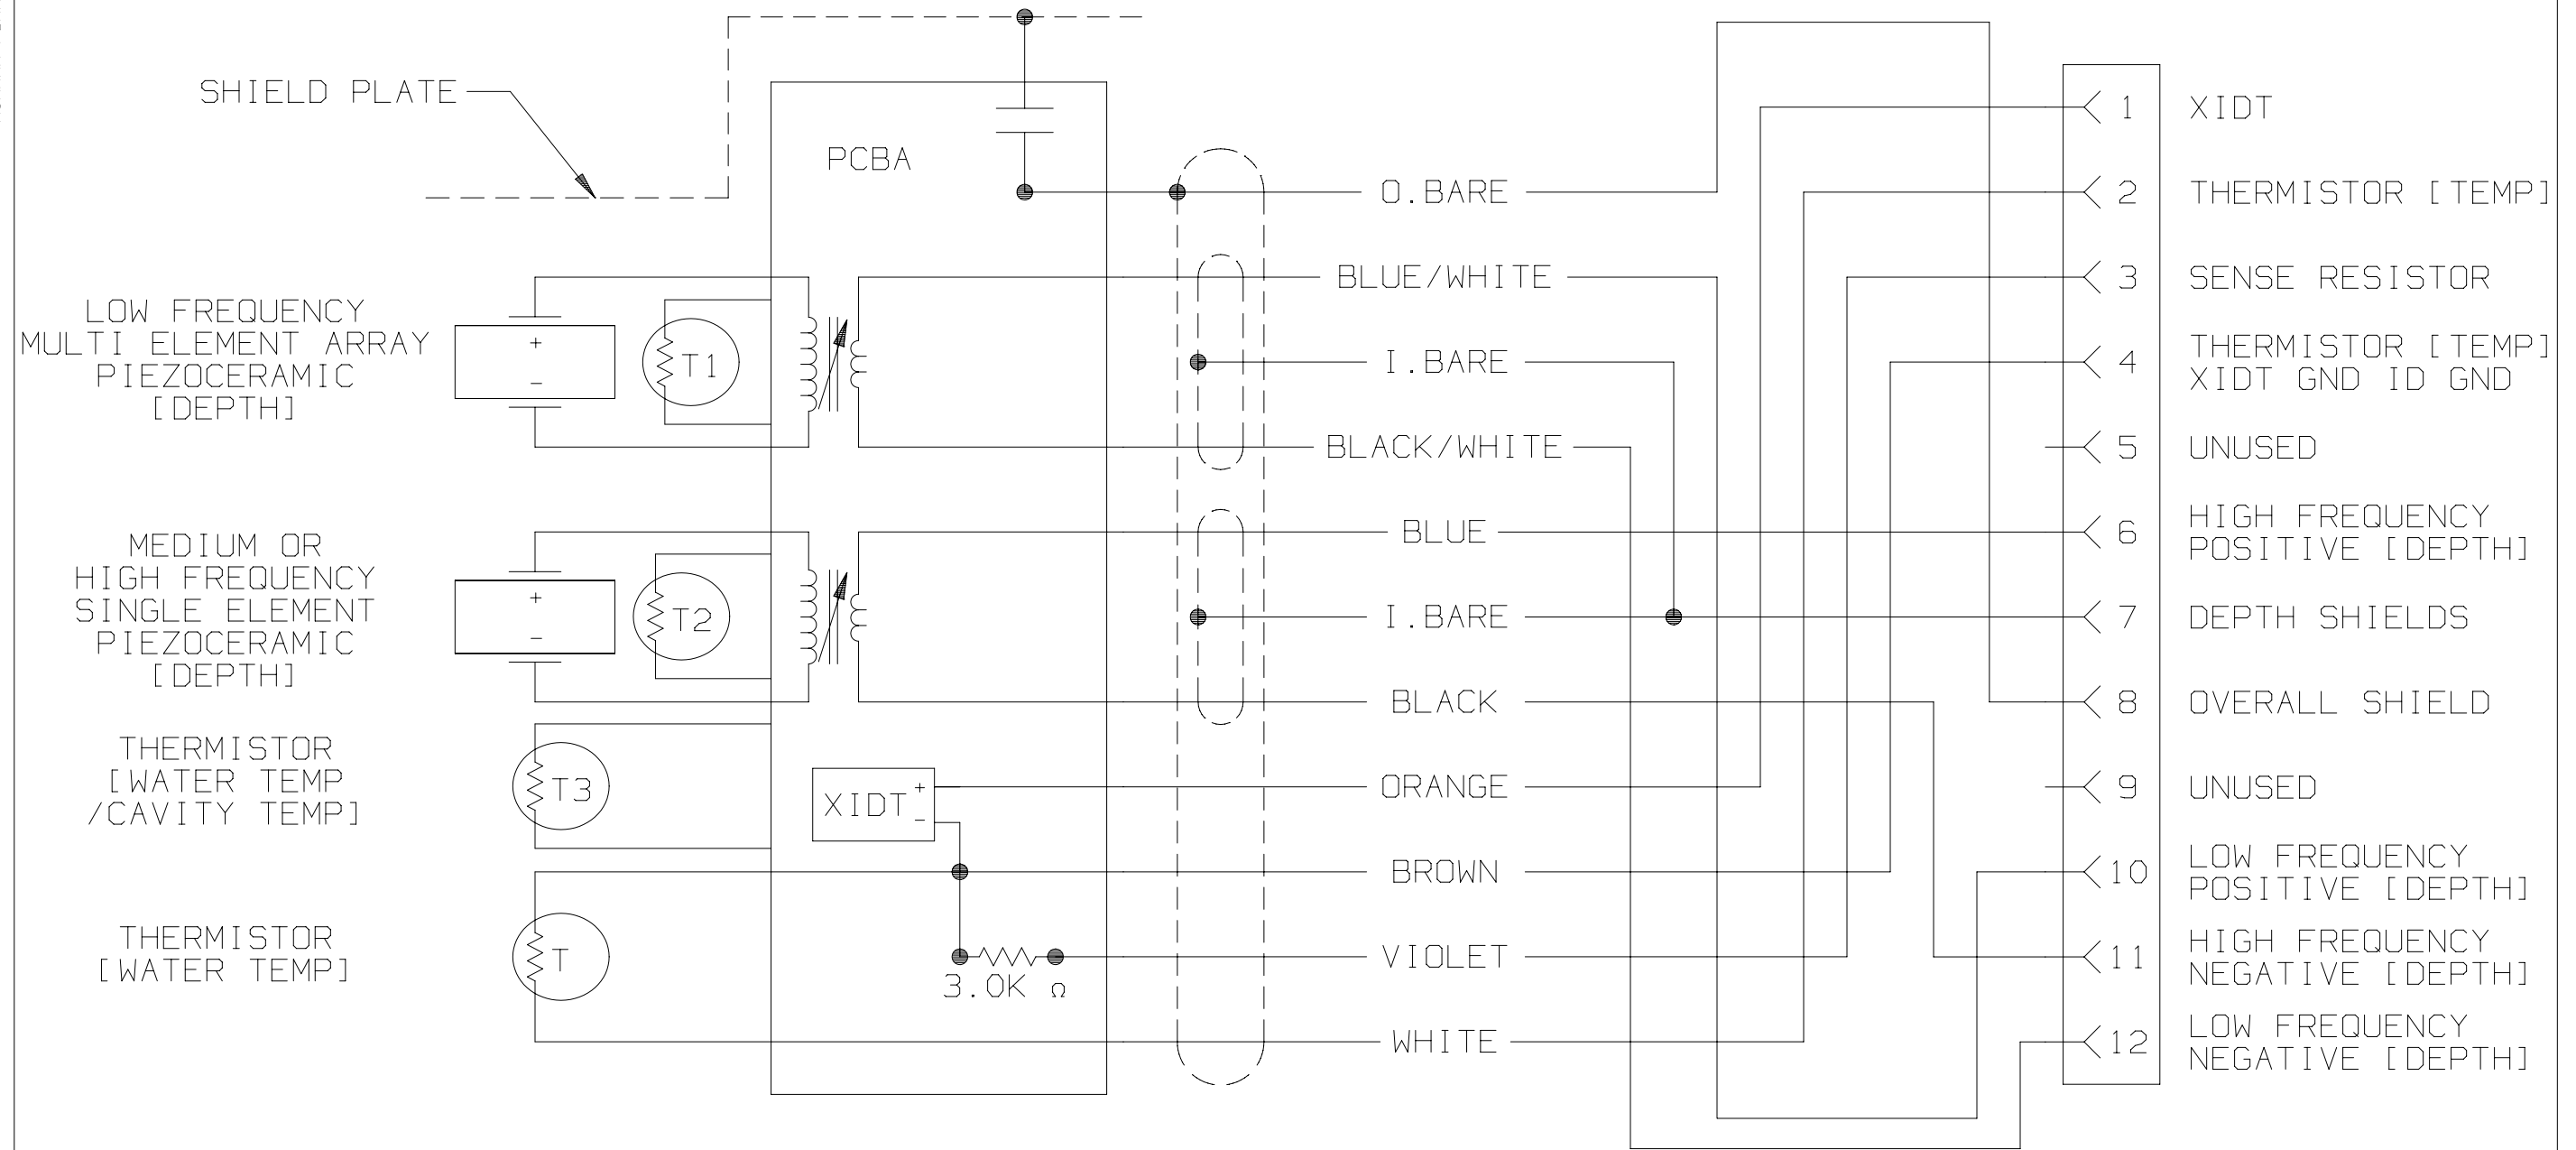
SHIELD PLATE

PCBA

LOW FREQUENCY MULTI ELEMENT ARRAY PIEZOCERAMIC [DEPTH]

+
-

T1

MEDIUM OR HIGH FREQUENCY SINGLE ELEMENT PIEZOCERAMIC [DEPTH]

+
-

T2

THERMISTOR [WATER TEMP /CAVITY TEMP]

T3

XIDT
+
-

THERMISTOR [WATER TEMP]

T

3.0K Ω

O.BARE
BLUE/WHITE
I.BARE
BLACK/WHITE
BLUE
I.BARE
BLACK
ORANGE
BROWN
VIOLET
WHITE

1 XIDT
2 THERMISTOR [TEMP]
3 SENSE RESISTOR
4 THERMISTOR [TEMP] XIDT GND ID GND
5 UNUSED
6 HIGH FREQUENCY POSITIVE [DEPTH]
7 DEPTH SHIELDS
8 OVERALL SHIELD
9 UNUSED
10 LOW FREQUENCY POSITIVE [DEPTH]
11 HIGH FREQUENCY NEGATIVE [DEPTH]
12 LOW FREQUENCY NEGATIVE [DEPTH]